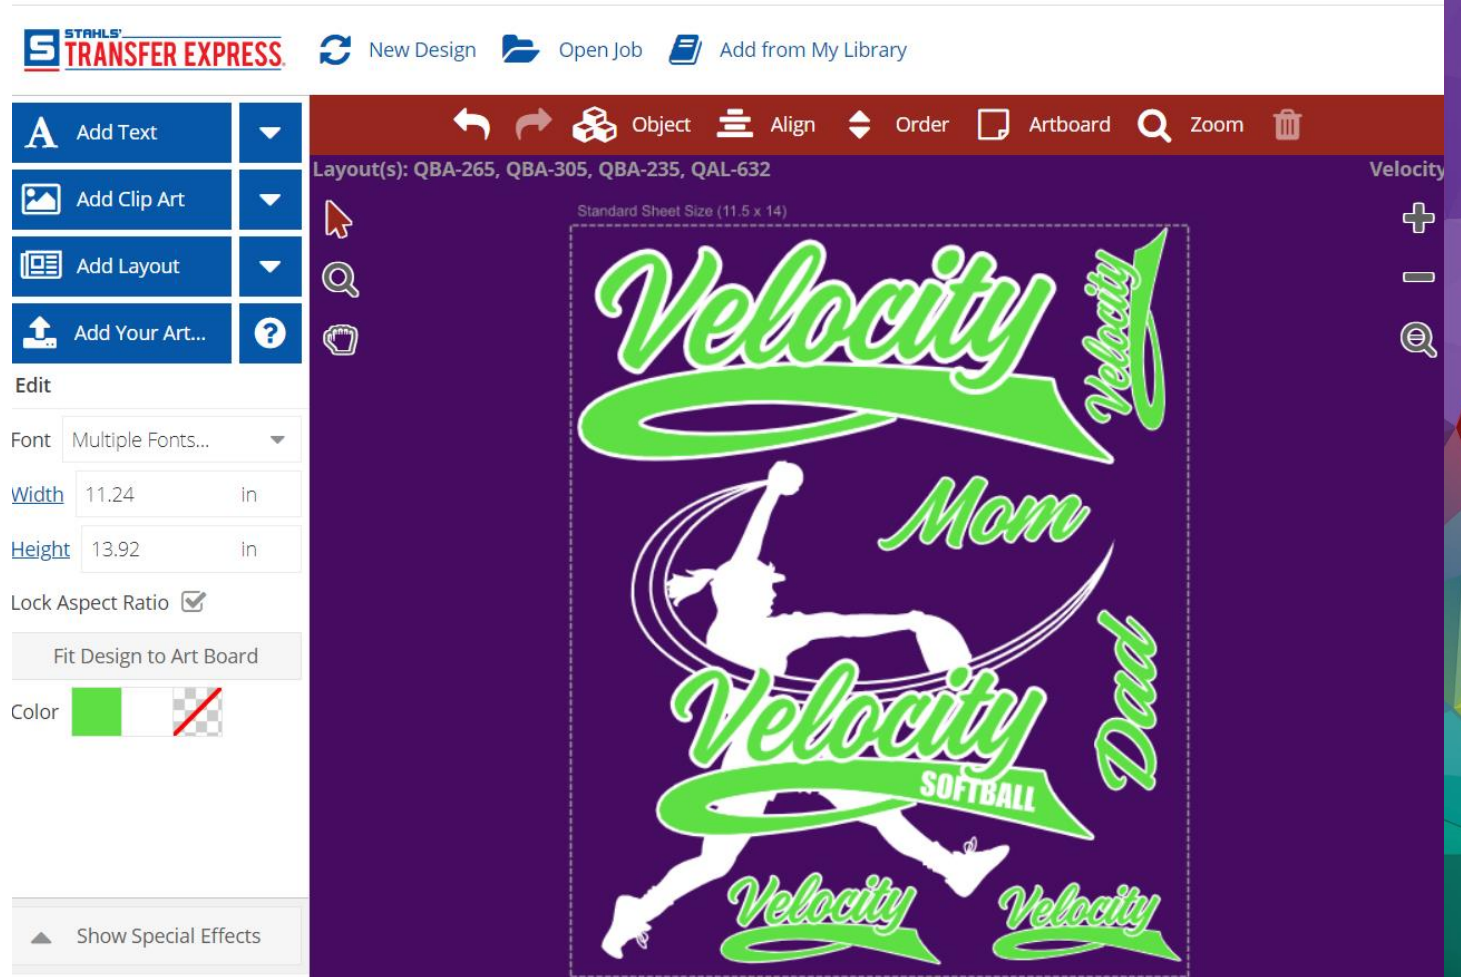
STAHLS' TRANSFER EXPRESS

New Design
Open Job
Add from My Library

Add Text
Add Clip Art
Add Layout
Add Your Art...

Object
Align
Order
Artboard
Zoom

Layout(s): QBA-265, QBA-305, QBA-235, QAL-632

Velocity

Standard Sheet Size (11.5 x 14)

Edit

Font Multiple Fonts...

Width 11.24 in

Height 13.92 in

Lock Aspect Ratio

Fit Design to Art Board

Color

Velocity
Velocity
Mom
Dad
Velocity
SOFTBALL
Velocity
Velocity

Show Special Effects